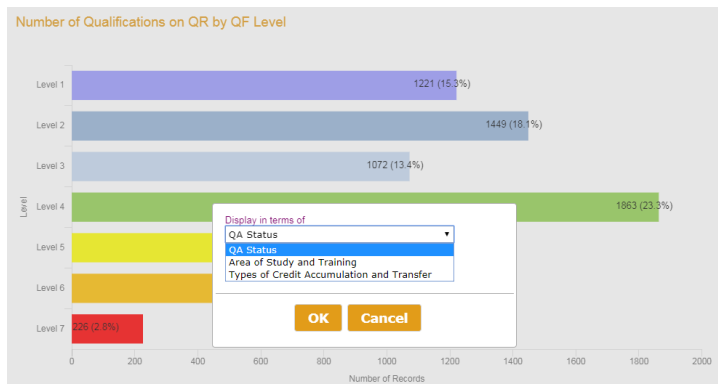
Number of Qualifications on QR by QF Level

Level 1
1221 (15.3%)
Level 2
1449 (18.1%)
Level 3
1072 (13.4%)
Level 4
1863 (23.3%)
Level 5
Level 6
Level 7
226 (2.8%)

Level

0
200
400
600
800
1000
1200
1400
1600
1800
2000
Number of Records

Display in terms of
QA Status
QA Status
Area of Study and Training
Types of Credit Accumulation and Transfer

OK
Cancel